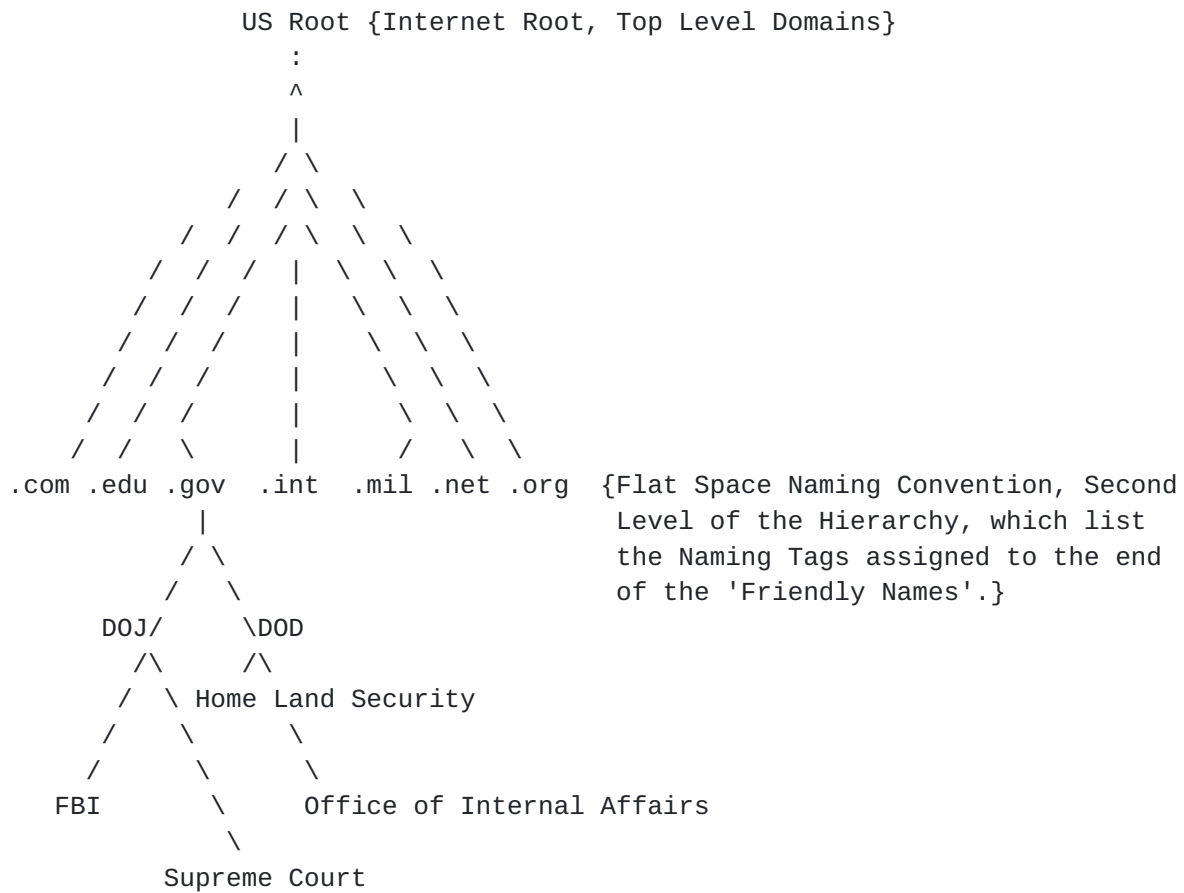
US Root {Internet Root, Top Level Domains}

.com .edu .gov .int .mil .net .org {Flat Space Naming Convention, Second Level of the Hierarchy, which list the Naming Tags assigned to the end of the 'Friendly Names'.}

DOJ/ \DOD

Home Land Security

FBI

Office of Internal Affairs

Supreme Court